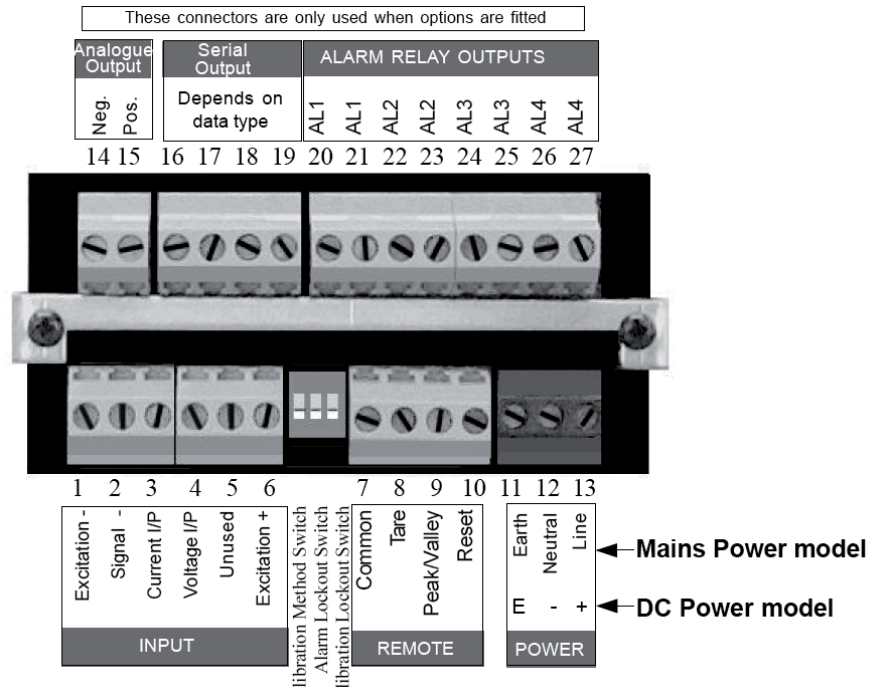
These connectors are only used when options are fitted

Analogue Output

Neg. Pos.

Serial Output

Depends on data type

ALARM RELAY OUTPUTS

AL1 AL1 AL2 AL2 AL3 AL3 AL4 AL4

14 15 16 17 18 19 20 21 22 23 24 25 26 27

1 2 3 4 5 6 7 8 9 10 11 12 13

Excitation - Signal - Current I/P Voltage I/P Unused Excitation +

INPUT

libration Method Switch
Alarm Lockout Switch
libration Lockout Switch

Common Tare Peak/Valley Reset

REMOTE

Earth Neutral Line

E - +

POWER

Mains Power model

DC Power model